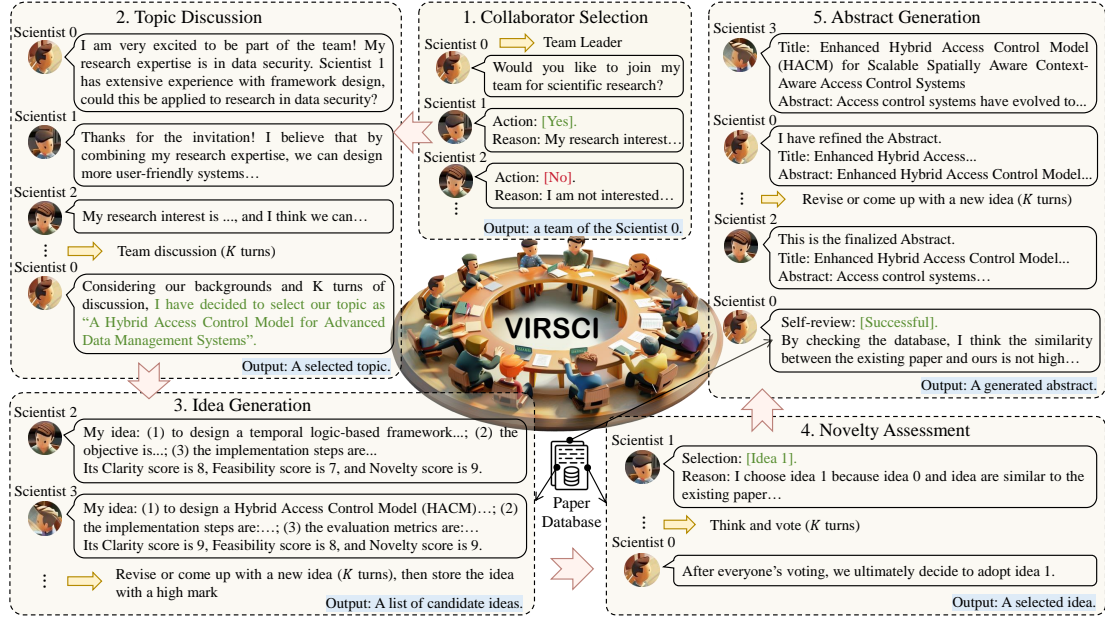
2. Topic Discussion

Scientist 0
I am very excited to be part of the team! My research expertise is in data security. Scientist 1 has extensive experience with framework design, could this be applied to research in data security?

Scientist 1
Thanks for the invitation! I believe that by combining my research expertise, we can design more user-friendly systems…

Scientist 2
My research interest is ..., and I think we can…

Team discussion ($K$ turns)

Scientist 0
Considering our backgrounds and K turns of discussion, I have decided to select our topic as “A Hybrid Access Control Model for Advanced Data Management Systems”.

Output: A selected topic.

1. Collaborator Selection

Scientist 0
Team Leader
Would you like to join my team for scientific research?

Scientist 1
Action: [Yes].
Reason: My research interest…

Scientist 2
Action: [No].
Reason: I am not interested…

Output: a team of the Scientist 0.

5. Abstract Generation

Scientist 3
Title: Enhanced Hybrid Access Control Model (HACM) for Scalable Spatially Aware Context-Aware Access Control Systems
Abstract: Access control systems have evolved to...

Scientist 0
I have refined the Abstract.
Title: Enhanced Hybrid Access...
Abstract: Enhanced Hybrid Access Control Model...

Revise or come up with a new idea ($K$ turns)

Scientist 2
This is the finalized Abstract.
Title: Enhanced Hybrid Access Control Model...
Abstract: Access control systems…

Scientist 0
Self-review: [Successful].
By checking the database, I think the similarity between the existing paper and ours is not high…

Output: A generated abstract.

VIRSCI

3. Idea Generation

Scientist 2
My idea: (1) to design a temporal logic-based framework...; (2) the objective is...; (3) the implementation steps are...
Its Clarity score is 8, Feasibility score is 7, and Novelty score is 9.

Scientist 3
My idea: (1) to design a Hybrid Access Control Model (HACM)…; (2) the implementation steps are:…; (3) the evaluation metrics are:…
Its Clarity score is 9, Feasibility score is 8, and Novelty score is 9.

Revise or come up with a new idea ($K$ turns), then store the idea with a high mark

Output: A list of candidate ideas.

Paper Database

4. Novelty Assessment

Scientist 1
Selection: [Idea 1].
Reason: I choose idea 1 because idea 0 and idea are similar to the existing paper…

Think and vote ($K$ turns)

Scientist 0
After everyone’s voting, we ultimately decide to adopt idea 1.

Output: A selected idea.